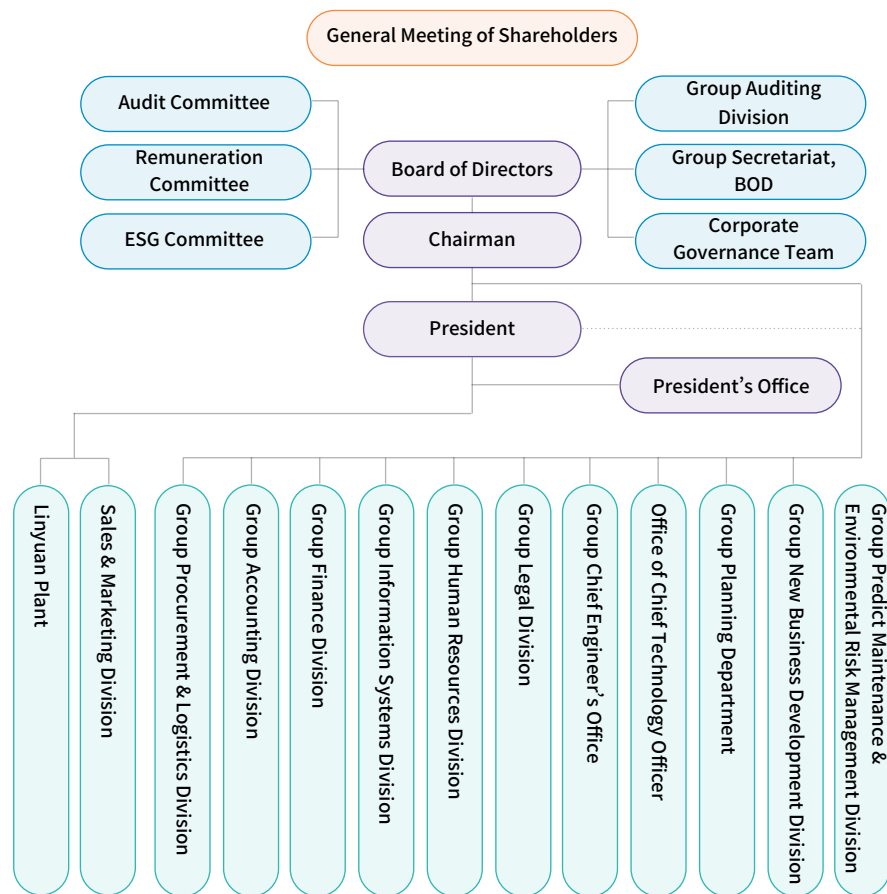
General Meeting of Shareholders

Audit Committee

Remuneration Committee

ESG Committee

Board of Directors

Chairman

Group Auditing Division

Group Secretariat, BOD

Corporate Governance Team

President

President’s Office

Linyuan Plant

Sales & Marketing Division

Group Procurement & Logistics Division

Group Accounting Division

Group Finance Division

Group Information Systems Division

Group Human Resources Division

Group Legal Division

Group Chief Engineer’s Office

Office of Chief Technology Officer

Group Planning Department

Group New Business Development Division

Group Predict Maintenance & Environmental Risk Management Division